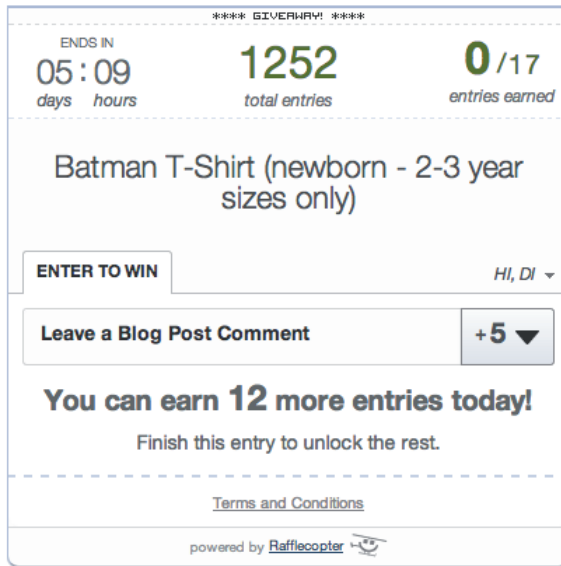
**** GIVEAWAY! ****

ENDS IN
05 : 09
days hours

1252
total entries

0 /17
entries earned

Batman T-Shirt (newborn - 2-3 year sizes only)

ENTER TO WIN

HI, DI

Leave a Blog Post Comment

+5

You can earn 12 more entries today!

Finish this entry to unlock the rest.

Terms and Conditions

powered by Rafflecopter